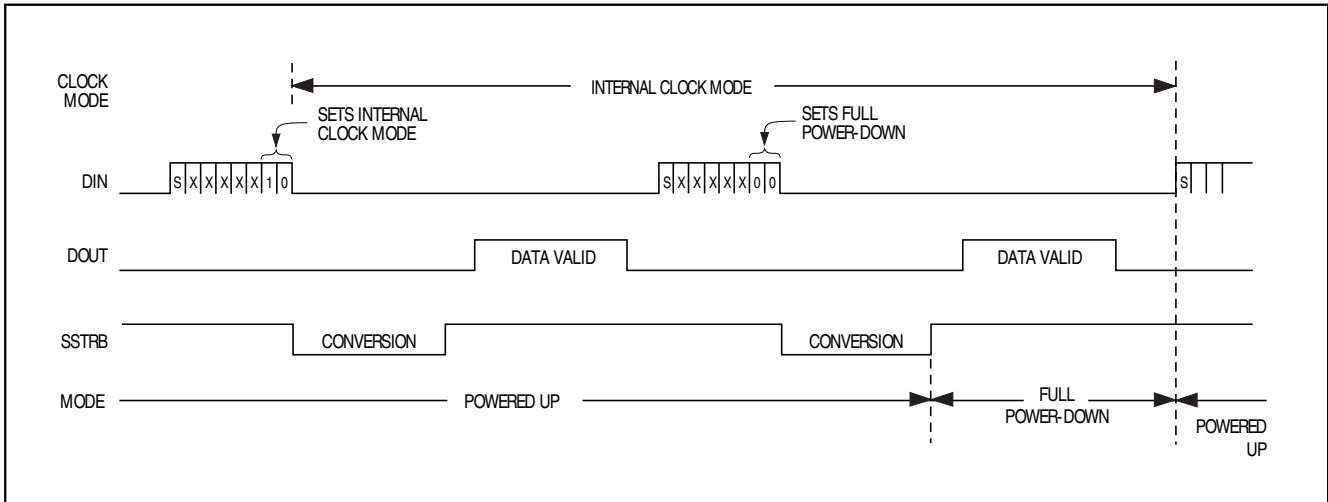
CLOCK MODE

INTERNAL CLOCK MODE

SETS INTERNAL CLOCK MODE

SETS FULL POWER-DOWN

DIN

S X X X X X 1 0

S X X X X X 0 0

S

DOUT

DATA VALID

DATA VALID

SSTRB

CONVERSION

CONVERSION

MODE

POWERED UP

FULL POWER-DOWN

POWERED UP